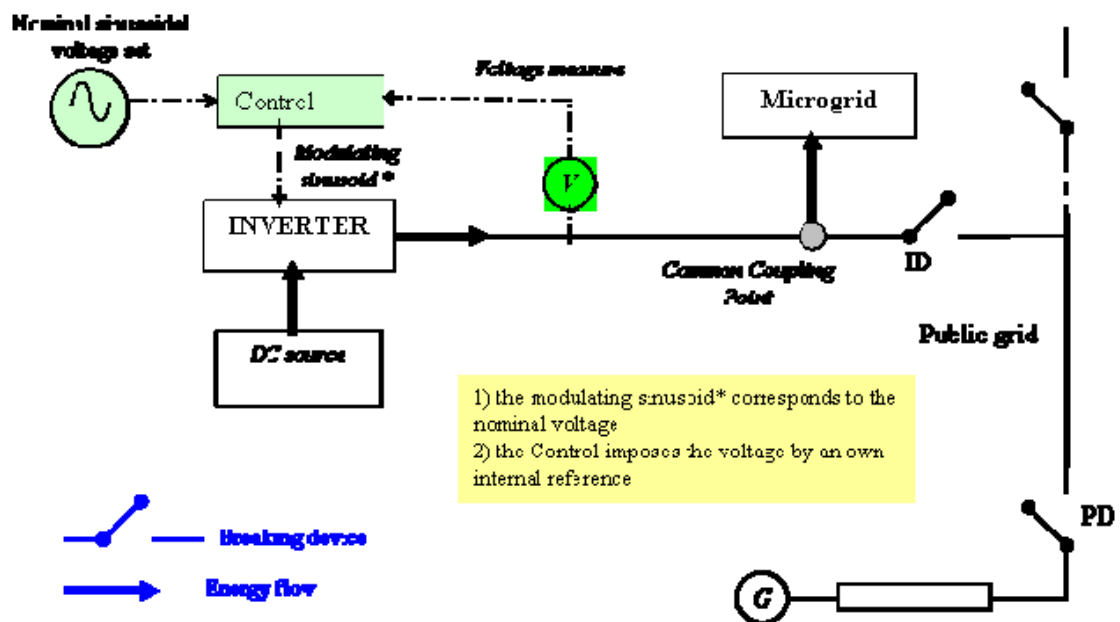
Nominal sinusoidal voltage set

Control

Voltage measure

Microgrid

Modulating sinusoid *

V

INVERTER

Common Coupling Point

ID

Public grid

DC source

1) the modulating sinusoid* corresponds to the nominal voltage
2) the Control imposes the voltage by an own internal reference

PD

Breaking device

Energy flow

G